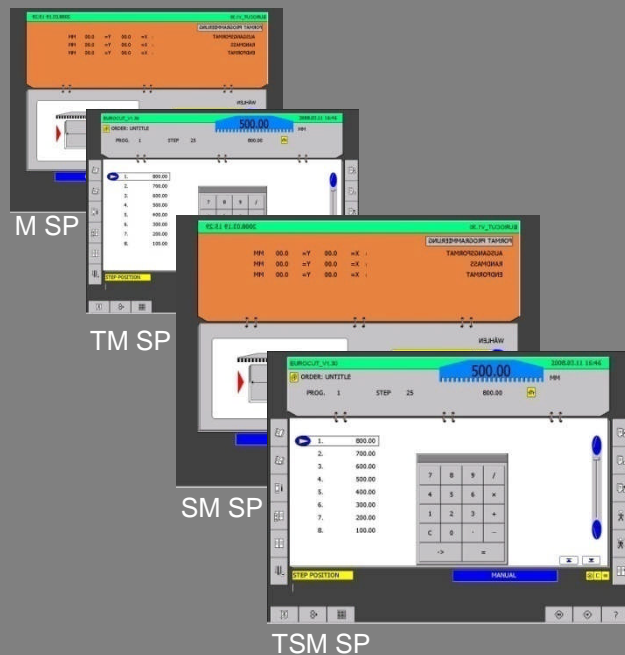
M SP

TM SP

SM SP

TSM SP

EUROCUT_V1.30

2008.03.11 16:46

500.00

MM

ORDER: UNTITLE

PROG. 1

STEP 25

800.00

1. 800.00
2. 700.00
3. 600.00
4. 500.00
5. 400.00
6. 300.00
7. 200.00
8. 100.00

| 7 | 8 | 9 | / |
|---|---|---|---|
| 4 | 5 | 6 | x |
| 1 | 2 | 3 | + |
| C | 0 | . | - |
| -> | | = | |

STEP POSITION

MANUAL

?